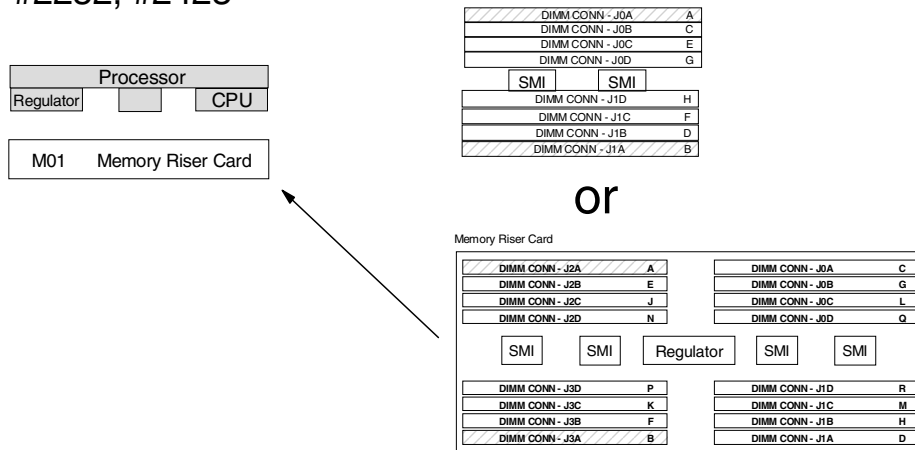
#2232, #2423

Processor
Regulator
CPU

M01 Memory Riser Card

DIMM CONN - J0A A
DIMM CONN - J0B C
DIMM CONN - J0C E
DIMM CONN - J0D G
SMI
SMI
DIMM CONN - J1D H
DIMM CONN - J1C F
DIMM CONN - J1B D
DIMM CONN - J1A B

or

Memory Riser Card

DIMM CONN - J2A A
DIMM CONN - J2B E
DIMM CONN - J2C J
DIMM CONN - J2D N

DIMM CONN - J0A C
DIMM CONN - J0B G
DIMM CONN - J0C L
DIMM CONN - J0D Q

SMI
SMI
Regulator
SMI
SMI

DIMM CONN - J3D P
DIMM CONN - J3C K
DIMM CONN - J3B F
DIMM CONN - J3A B

DIMM CONN - J1D R
DIMM CONN - J1C M
DIMM CONN - J1B H
DIMM CONN - J1A D